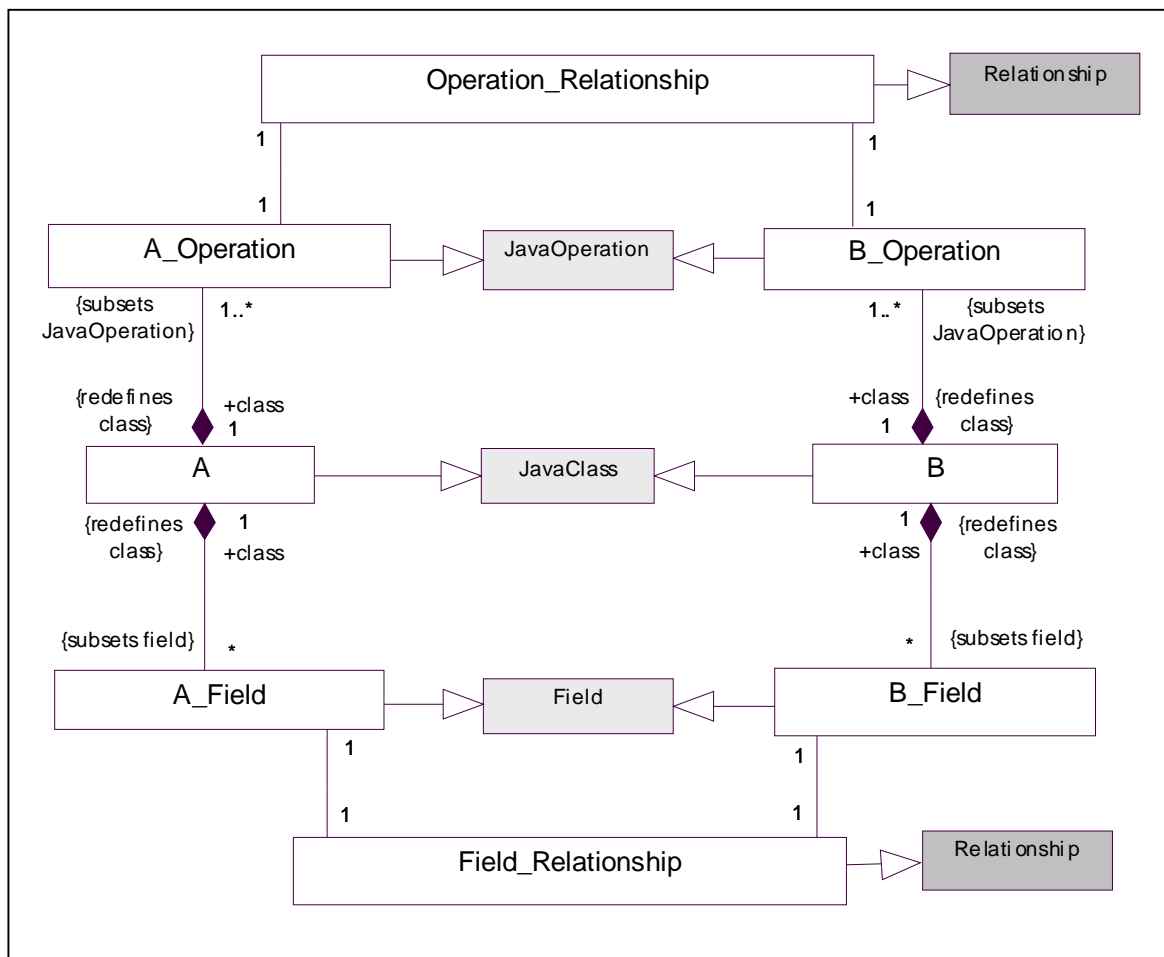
Operation_Relationship

Relationship

1

1

1

1

A_Operation

JavaOperation

B_Operation

{subsets JavaOperation}

1..*

1..*

{subsets JavaOperation}

{redefines class}

+class

1

+class

1

{redefines class}

A

JavaClass

B

{redefines class}

1

+class

1

+class

{redefines class}

{subsets field}

*

*

{subsets field}

A_Field

Field

B_Field

1

1

1

1

Field_Relationship

Relationship